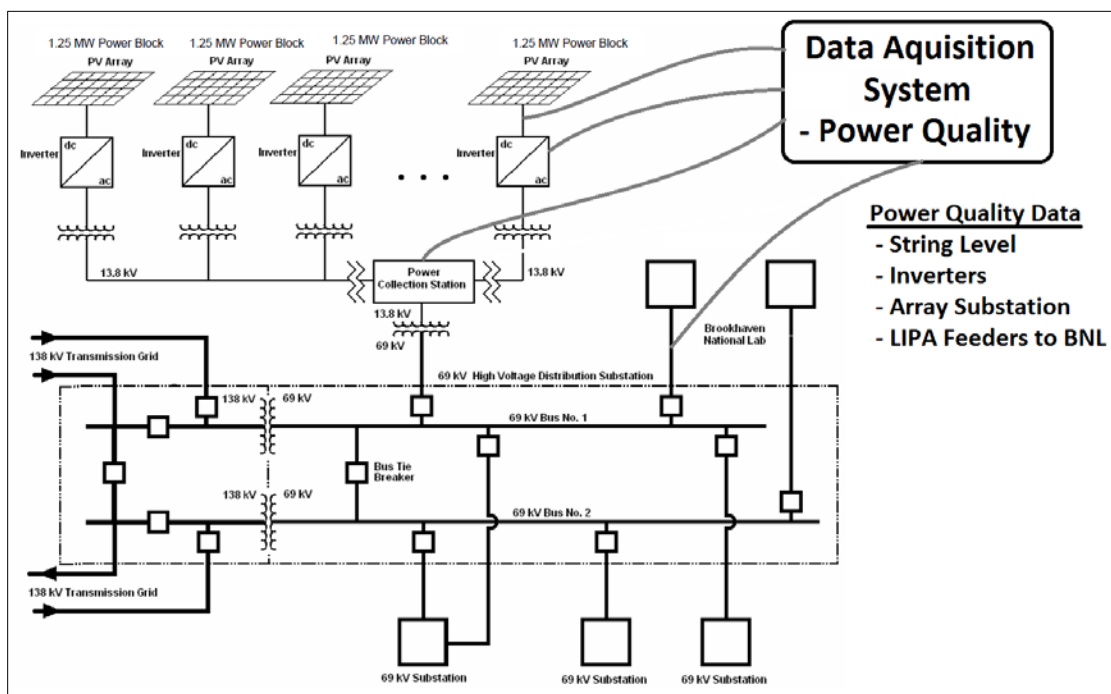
1.25 MW Power Block
PV Array
Inverter
dc
ac

1.25 MW Power Block
PV Array
Inverter
dc
ac

1.25 MW Power Block
PV Array
Inverter
dc
ac

1.25 MW Power Block
PV Array
Inverter
dc
ac

. . .

Data Aquisition System - Power Quality

Power Quality Data
- String Level
- Inverters
- Array Substation
- LIPA Feeders to BNL

13.8 kV
Power Collection Station
13.8 kV
13.8 kV
69 kV

Brookhaven National Lab

138 kV Transmission Grid
69 kV High Voltage Distribution Substation
138 kV
69 kV
69 kV Bus No. 1
Bus Tie Breaker
138 kV
69 kV
69 kV Bus No. 2
138 kV Transmission Grid

69 kV Substation
69 kV Substation
69 kV Substation